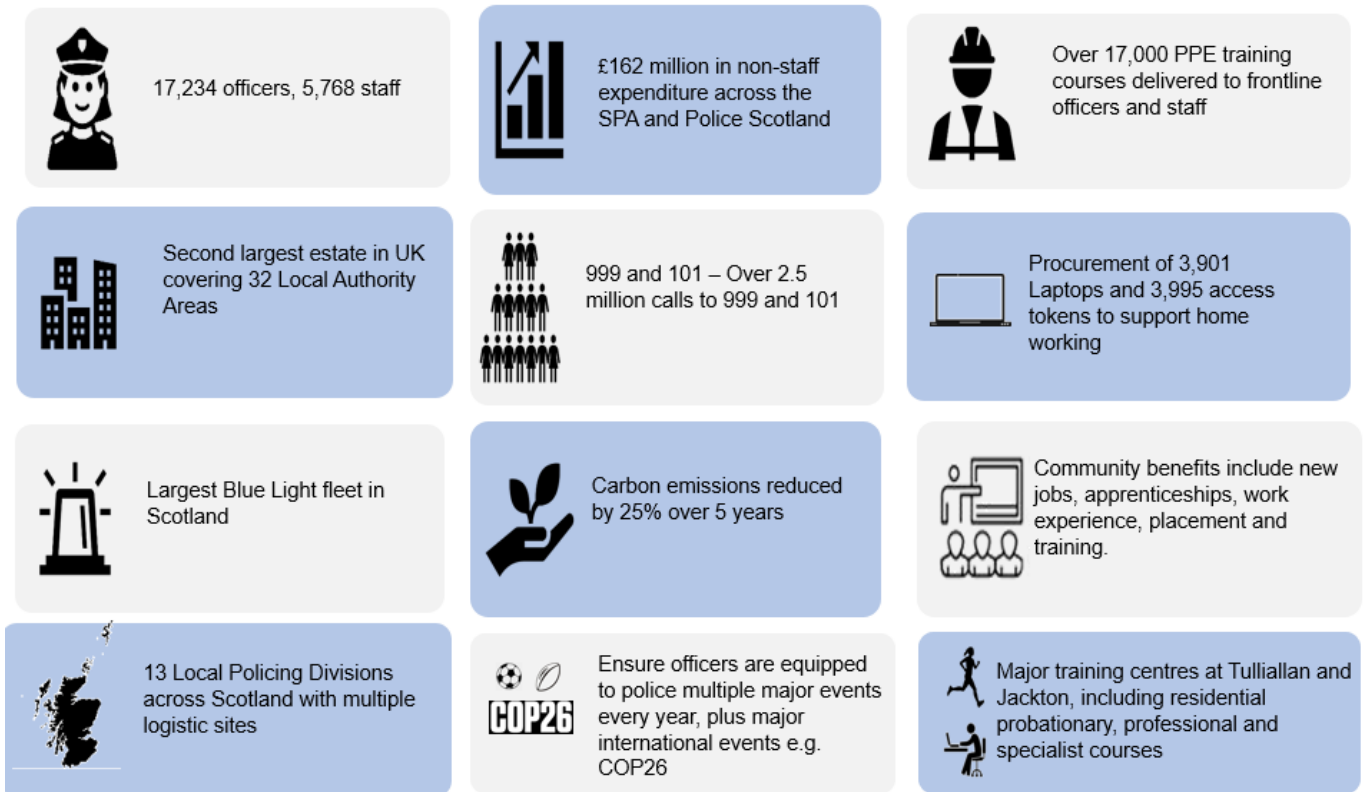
17,234 officers, 5,768 staff

£162 million in non-staff expenditure across the SPA and Police Scotland

Over 17,000 PPE training courses delivered to frontline officers and staff

Second largest estate in UK covering 32 Local Authority Areas

999 and 101 – Over 2.5 million calls to 999 and 101

Procurement of 3,901 Laptops and 3,995 access tokens to support home working

Largest Blue Light fleet in Scotland

Carbon emissions reduced by 25% over 5 years

Community benefits include new jobs, apprenticeships, work experience, placement and training.

13 Local Policing Divisions across Scotland with multiple logistic sites

COP26

Ensure officers are equipped to police multiple major events every year, plus major international events e.g. COP26

Major training centres at Tulliallan and Jackton, including residential probationary, professional and specialist courses